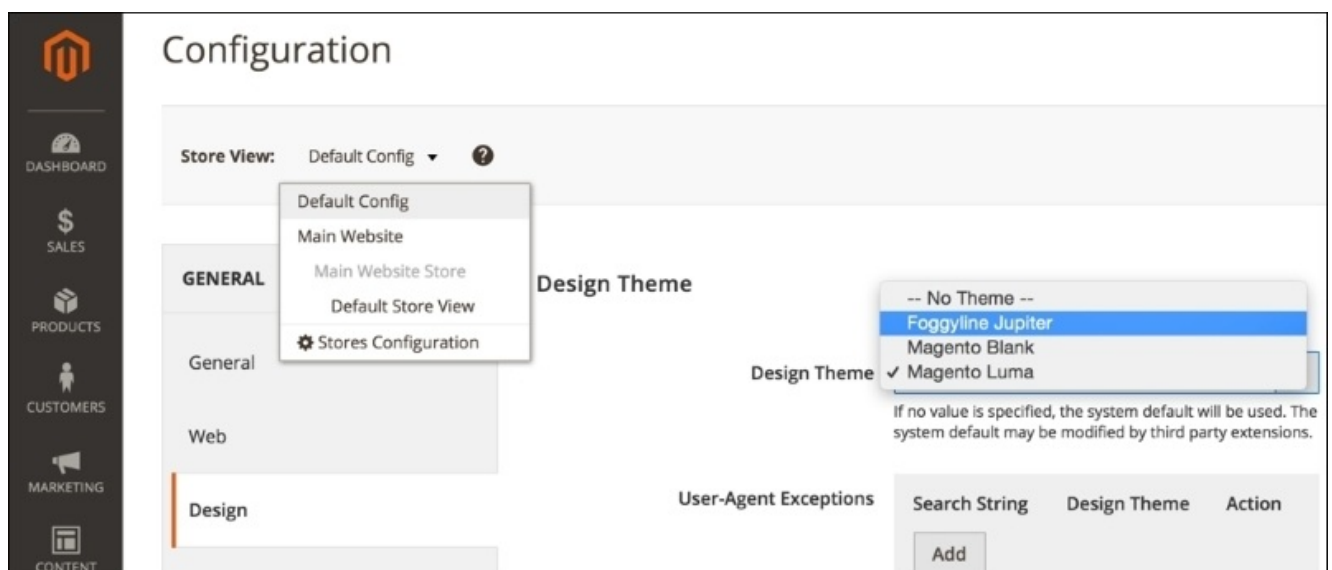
DASHBOARD

$
SALES

PRODUCTS

CUSTOMERS

MARKETING

CONTENT

Configuration

Store View: Default Config ▾ ?

Default Config
Main Website
Main Website Store
Default Store View
Stores Configuration

GENERAL

General

Web

Design

Design Theme

-- No Theme --
Foggyline Jupiter
Magento Blank
✓ Magento Luma

Design Theme

If no value is specified, the system default will be used. The system default may be modified by third party extensions.

User-Agent Exceptions

| Search String | Design Theme | Action |
|---|---|---|

Add